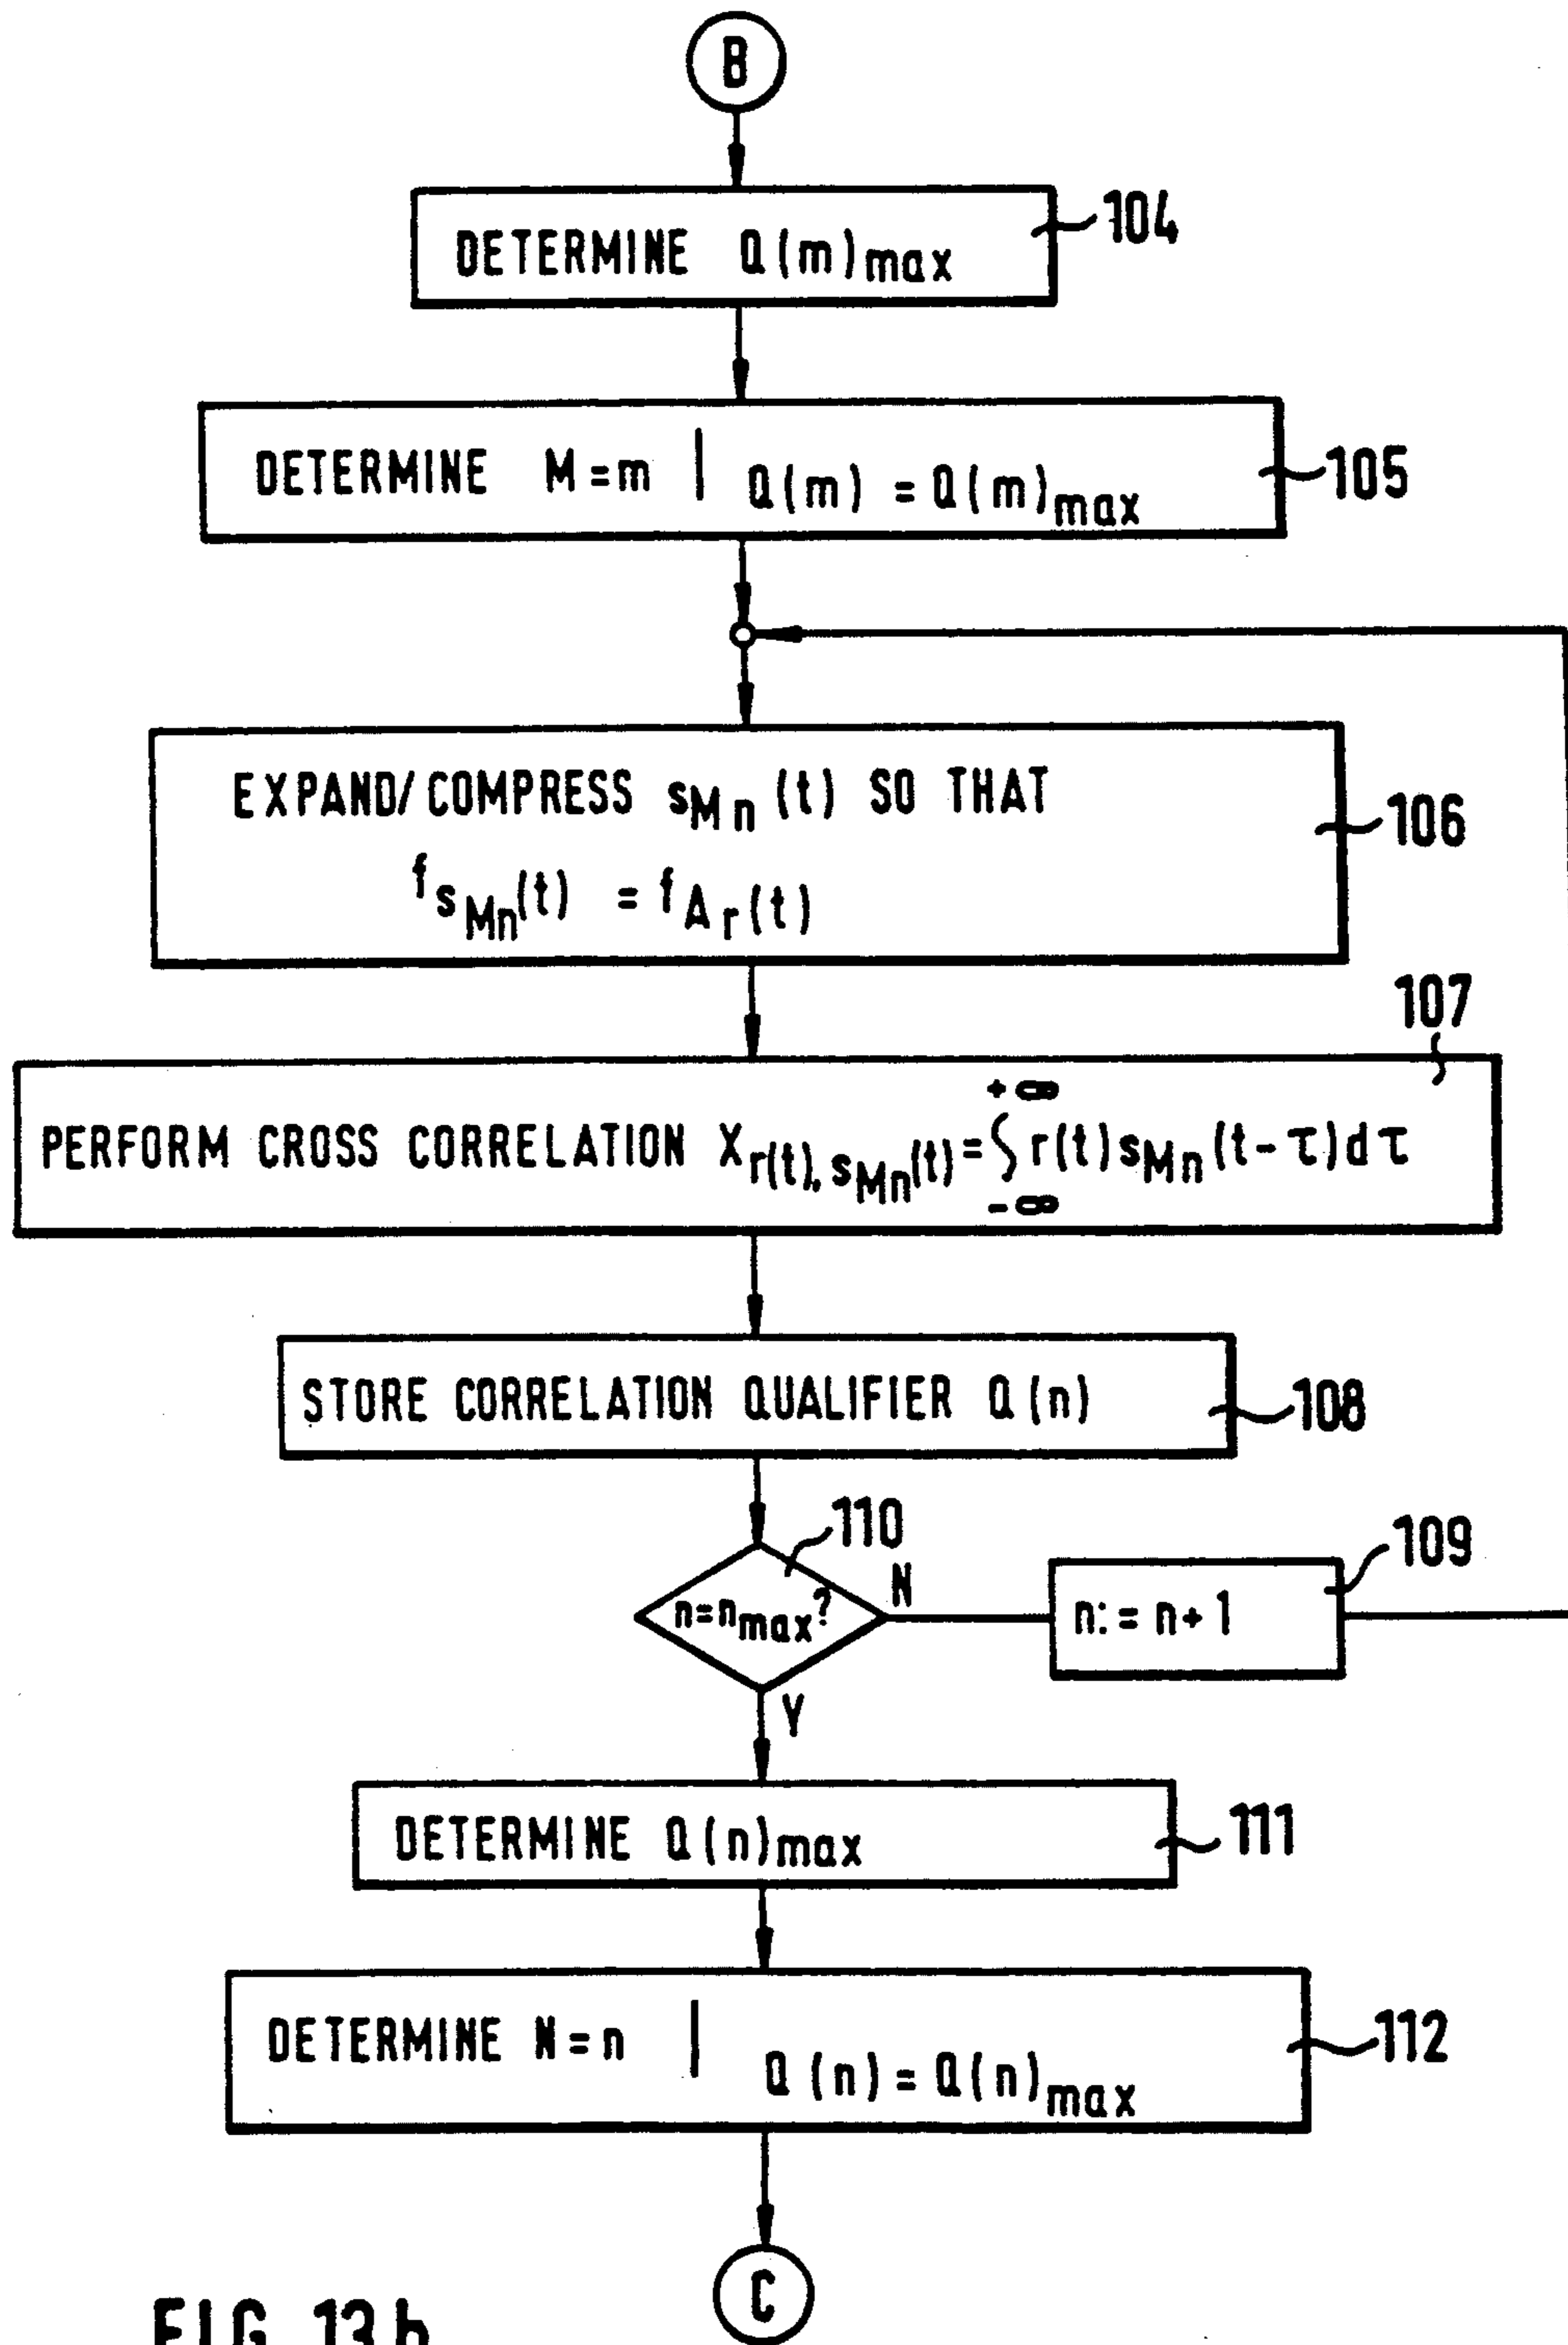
B

DETERMINE $Q(m)_{max}$

104

DETERMINE $M=m \mid Q(m) = Q(m)_{max}$

105

EXPAND/COMPRESS $s_{Mn}(t)$ SO THAT $f_{s_{Mn}(t)} = f_{A_r(t)}$

106

107

PERFORM CROSS CORRELATION $X_{r(t), s_{Mn}(t)} = \int_{-\infty}^{+\infty} r(t) s_{Mn}(t-\tau) d\tau$

STORE CORRELATION QUALIFIER $Q(n)$

108

110

$n=n_{max}$?

N

$n:=n+1$

109

Y

DETERMINE $Q(n)_{max}$

111

DETERMINE $N=n \mid Q(n) = Q(n)_{max}$

112

C

FIG. 13b